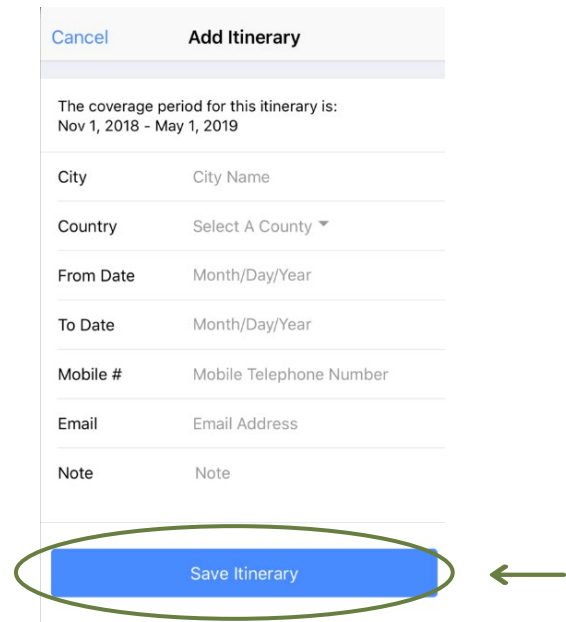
Cancel Add Itinerary

The coverage period for this itinerary is:
Nov 1, 2018 - May 1, 2019

| | |
|---|---|
| City | City Name |
| Country | Select A County |
| From Date | Month/Day/Year |
| To Date | Month/Day/Year |
| Mobile # | Mobile Telephone Number |
| Email | Email Address |
| Note | Note |

Save Itinerary